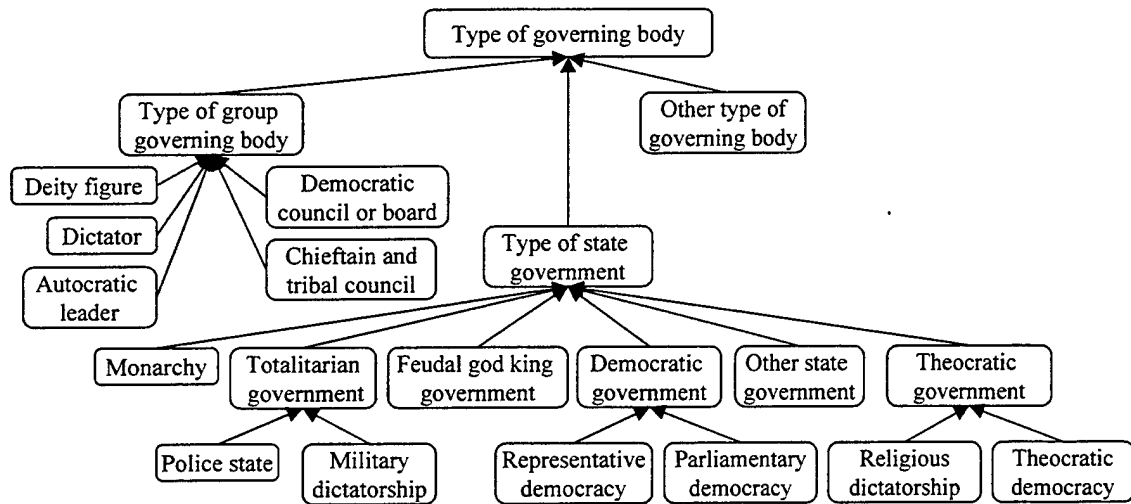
Type of governing body

Type of group governing body

Other type of governing body

Deity figure

Democratic council or board

Dictator

Chieftain and tribal council

Autocratic leader

Type of state government

Monarchy

Totalitarian government

Feudal god king government

Democratic government

Other state government

Theocratic government

Police state

Military dictatorship

Representative democracy

Parliamentary democracy

Religious dictatorship

Theocratic democracy